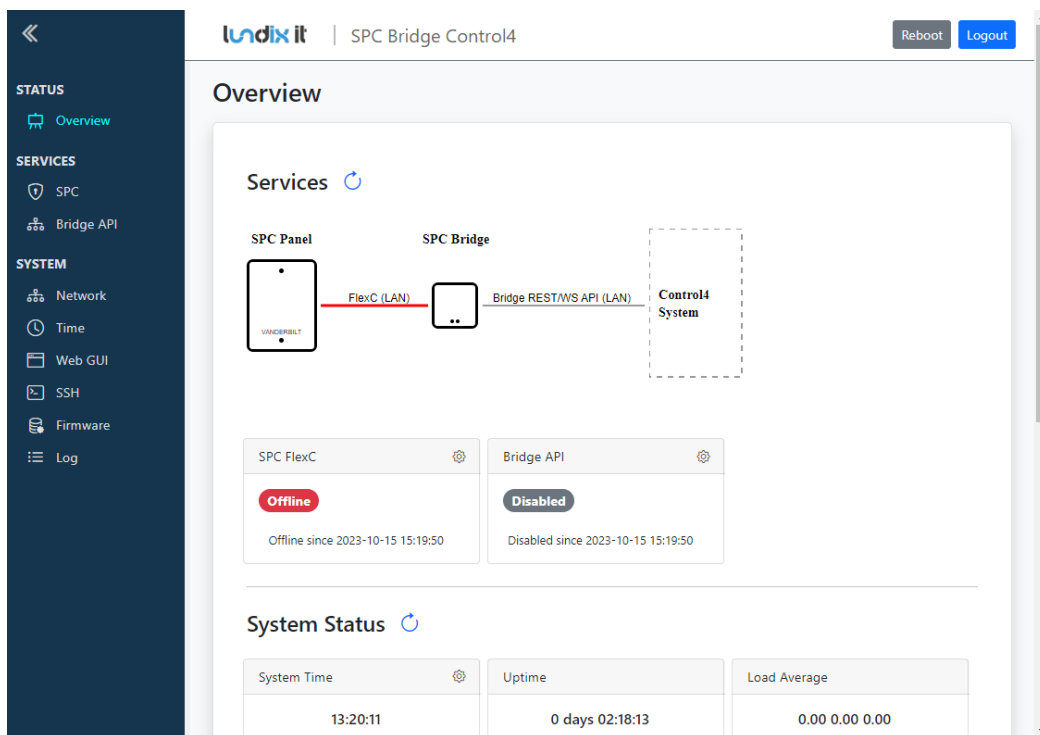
«

STATUS
Overview

SERVICES
SPC
Bridge API

SYSTEM
Network
Time
Web GUI
SSH
Firmware
Log

lundix it | SPC Bridge Control4

Reboot Logout

Overview

Services

SPC Panel
SPC Bridge
VANDERBILT
FlexC (LAN)
Bridge REST/WS API (LAN)
Control4 System

SPC FlexC
Offline
Offline since 2023-10-15 15:19:50

Bridge API
Disabled
Disabled since 2023-10-15 15:19:50

System Status

System Time
13:20:11

Uptime
0 days 02:18:13

Load Average
0.00 0.00 0.00